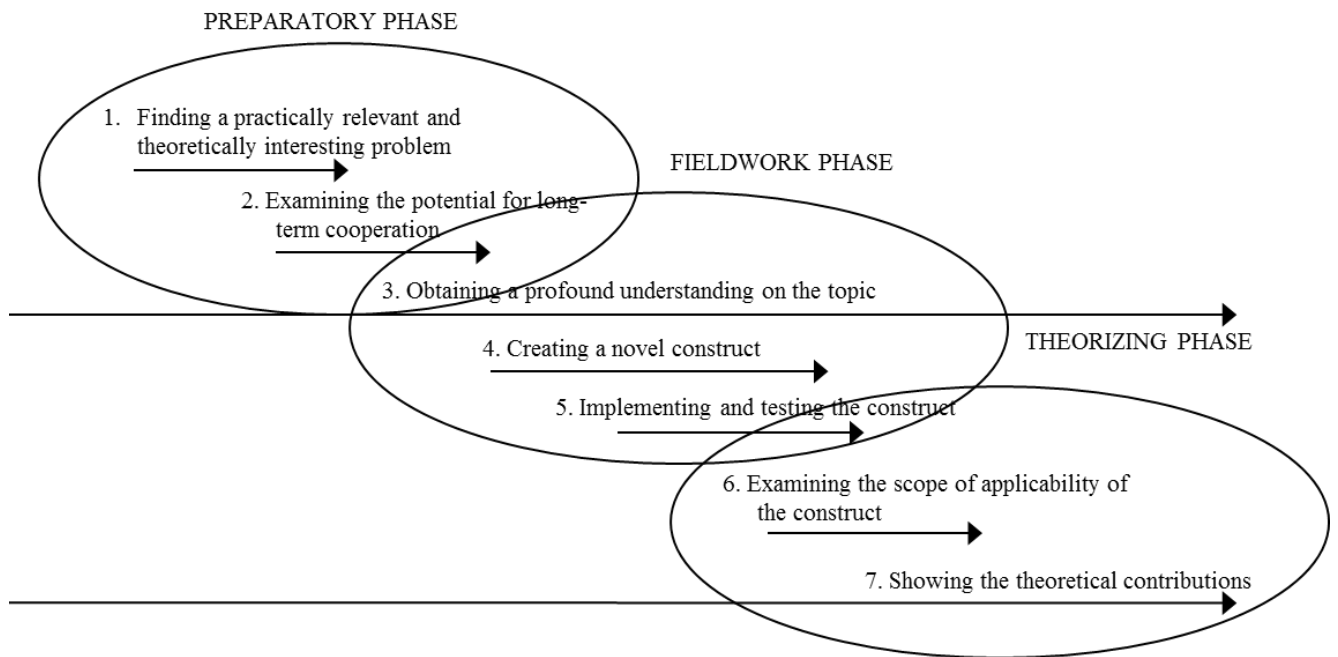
PREPARATORY PHASE

1. Finding a practically relevant and theoretically interesting problem

FIELDWORK PHASE

2. Examining the potential for long-term cooperation

3. Obtaining a profound understanding on the topic

THEORIZING PHASE

4. Creating a novel construct

5. Implementing and testing the construct

6. Examining the scope of applicability of the construct

7. Showing the theoretical contributions